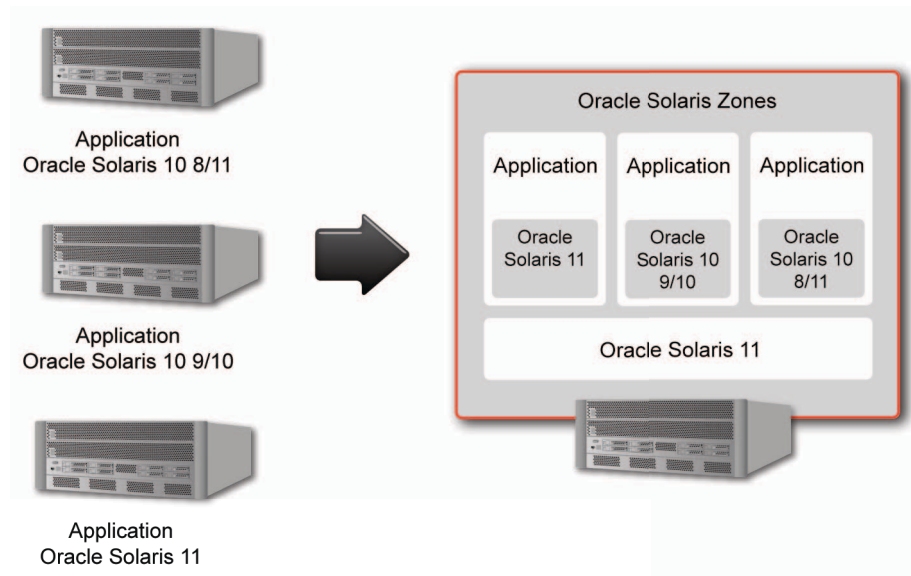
Application
Oracle Solaris 10 8/11

Application
Oracle Solaris 10 9/10

Application
Oracle Solaris 11

Oracle Solaris Zones

Application

Oracle
Solaris 11

Application

Oracle
Solaris 10
9/10

Application

Oracle
Solaris 10
8/11

Oracle Solaris 11